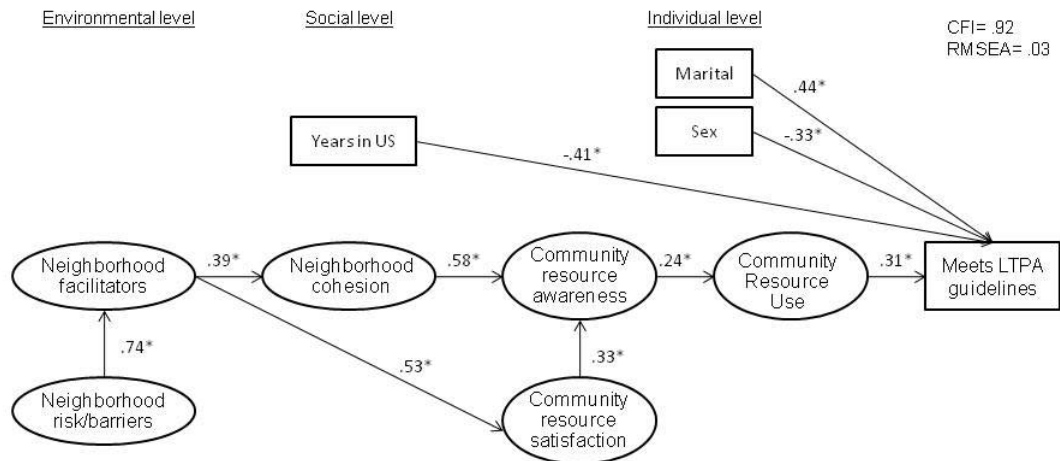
Environmental level

Social level

Individual level

CFI= .92
RMSEA= .03

Marital

.44*

Sex

-.33*

Years in US

-.41*

Neighborhood facilitators

.39*

Neighborhood cohesion

.58*

Community resource awareness

.24*

Community Resource Use

.31*

Meets LTPA guidelines

.74*

.53*

.33*

Neighborhood risk/barriers

Community resource satisfaction